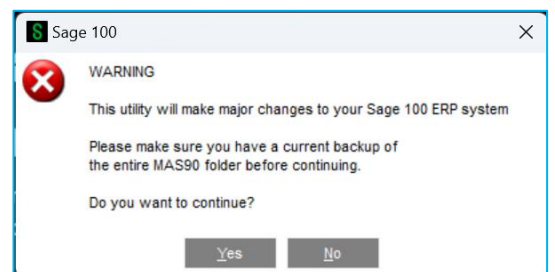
S Sage 100

×

WARNING

This utility will make major changes to your Sage 100 ERP system

Please make sure you have a current backup of the entire MAS90 folder before continuing.

Do you want to continue?

Yes No